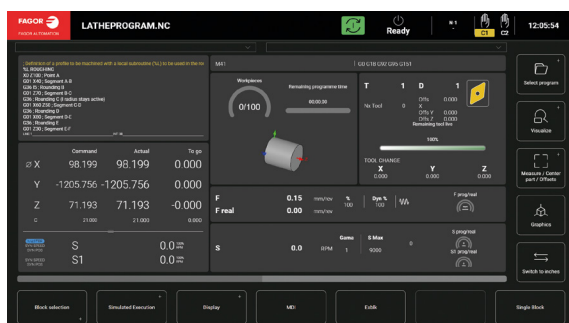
FAGOR FAGOR AUTOMATION LATHEPROGRAM.NC Ready C1 C2 12:05:54

; Definition of a profile to be machined with a local subroutine (%L) to be used in the
%L ROUGHING
X0 Z100 ; Point A
G01 X40 ; Segment A-B
G36 I5 ; Rounding B
G01 Z70 ; Segment B-C
G36 ; Rounding C (I radius stays active)
G01 X60 Z50 ; Segment C-D
G36 ; Rounding D
G01 X80 ; Segment D-E
G36 ; Rounding E
G01 Z30 ; Segment E-F

| | Command | Actual | To go |
|---|---|---|---|
| Ø X | 98.199 | 98.199 | 0.000 |
| Y | -1205.756 | -1205.756 | 0.000 |
| Z | 71.193 | 71.193 | -0.000 |
| C | 21.000 | 21.000 | 0.000 |

S 0.0
S1 0.0

M41
G0 G18 G90 G95 G151

Workpieces
0/100
Remaining programme time
00:00:00

T 1 D 1
Nx.Tool 0
Remaining tool life
100%
TOOL CHANGE
X 0.000
Y 0.000
Z 0.000

F 0.15 mm/rev % 100
F real 0.00 mm/rev
Dyn % 100
F prog/real

S 0.0 RPM Gama 1 S Max 9000
S prog/real
S1 prog/real

Select program
Visualize
Measure / Center part / Offsets
Graphics
Switch to inches

Block selection
Simulated Execution
Display
MDI
Edit
Single Block